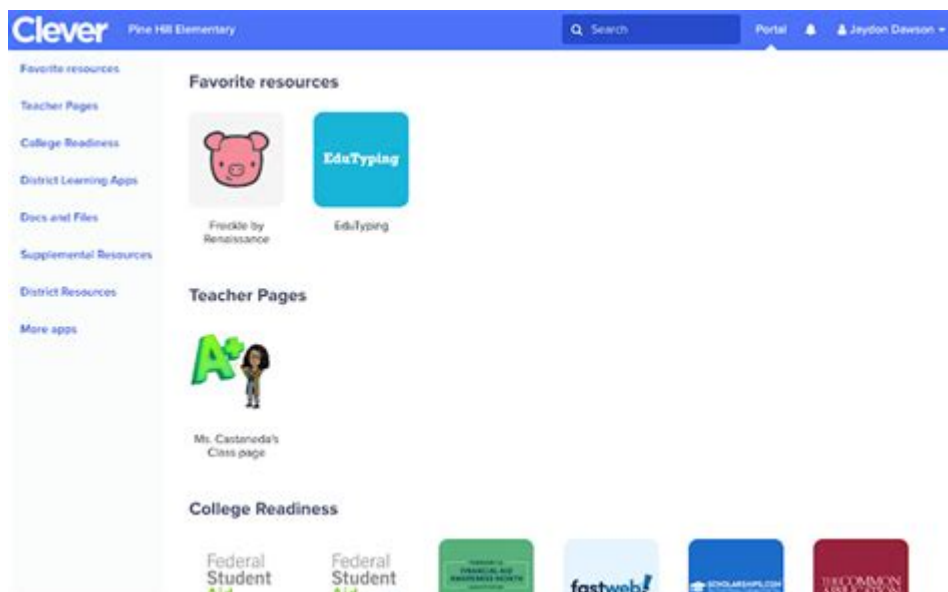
Clever Pine Hill Elementary

Search

Portal Jaydon Dawson

Favorite resources

Teacher Pages

College Readiness

District Learning Apps

Docs and Files

Supplemental Resources

District Resources

More apps

Favorite resources

Freckle by Renaissance

EduTyping

EduTyping

Teacher Pages

Ms. Castaneda's Class page

College Readiness

Federal Student

Federal Student

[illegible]

fastweb!

SCHOLARSHIPS.COM

THE COMMON APPLICATION